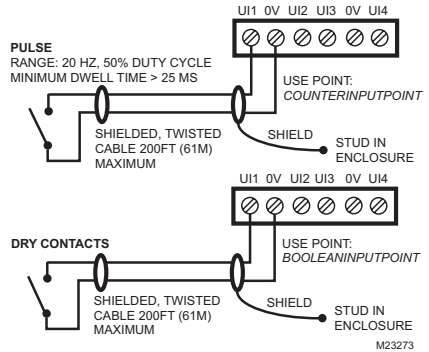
UI1 0V UI2 UI3 0V UI4

PULSE
RANGE: 20 HZ, 50% DUTY CYCLE
MINIMUM DWELL TIME > 25 MS

USE POINT:
*COUNTERINPUTPOINT*

SHIELDED, TWISTED CABLE 200FT (61M) MAXIMUM

SHIELD

STUD IN ENCLOSURE

UI1 0V UI2 UI3 0V UI4

DRY CONTACTS

USE POINT:
*BOOLEANINPUTPOINT*

SHIELDED, TWISTED CABLE 200FT (61M) MAXIMUM

SHIELD

STUD IN ENCLOSURE

M23273